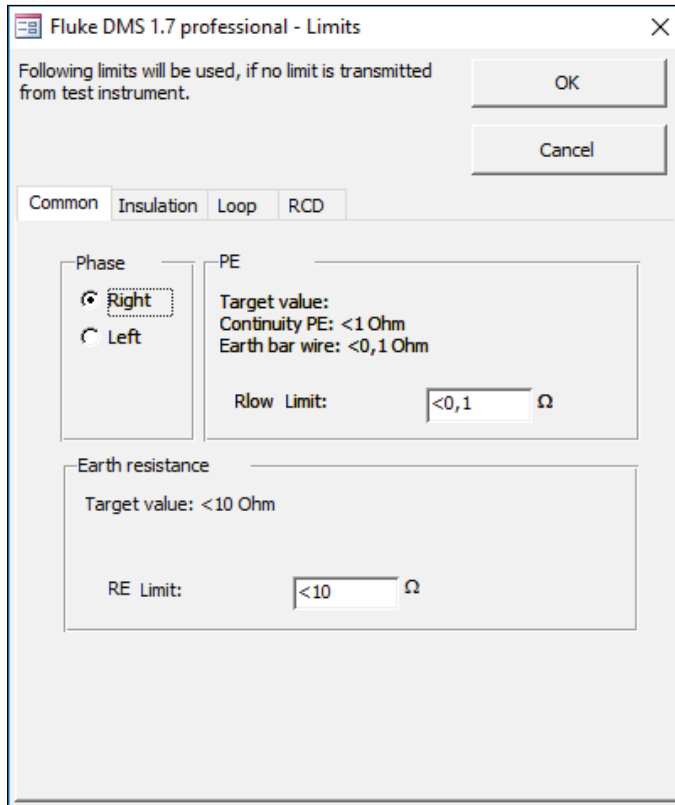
Fluke DMS 1.7 professional - Limits

×

Following limits will be used, if no limit is transmitted from test instrument.

OK

Cancel

Common Insulation Loop RCD

Phase

Right

Left

PE

Target value:
Continuity PE: <1 Ohm
Earth bar wire: <0,1 Ohm

Rlow Limit: <0,1 Ω

Earth resistance

Target value: <10 Ohm

RE Limit: <10 Ω